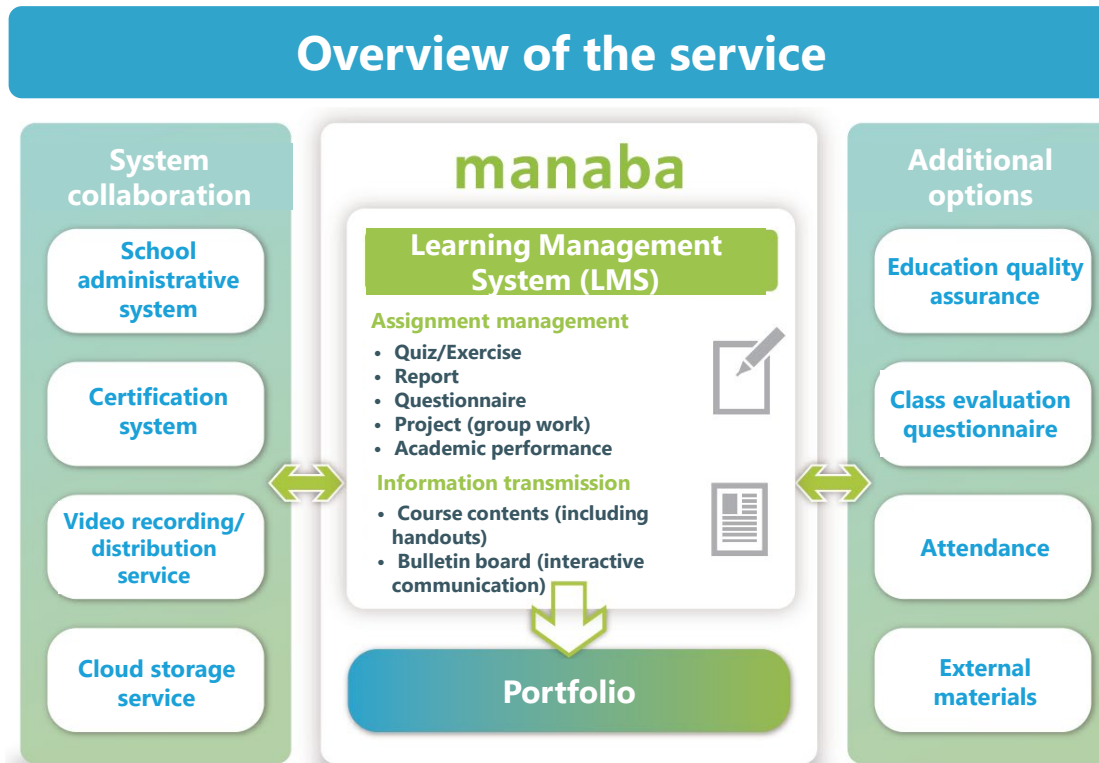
Overview of the service

System collaboration

School administrative system

Certification system

Video recording/ distribution service

Cloud storage service

manaba

Learning Management System (LMS)

Assignment management

- Quiz/Exercise
- Report
- Questionnaire
- Project (group work)
- Academic performance

Information transmission

- Course contents (including handouts)
- Bulletin board (interactive communication)

Portfolio

Additional options

Education quality assurance

Class evaluation questionnaire

Attendance

External materials